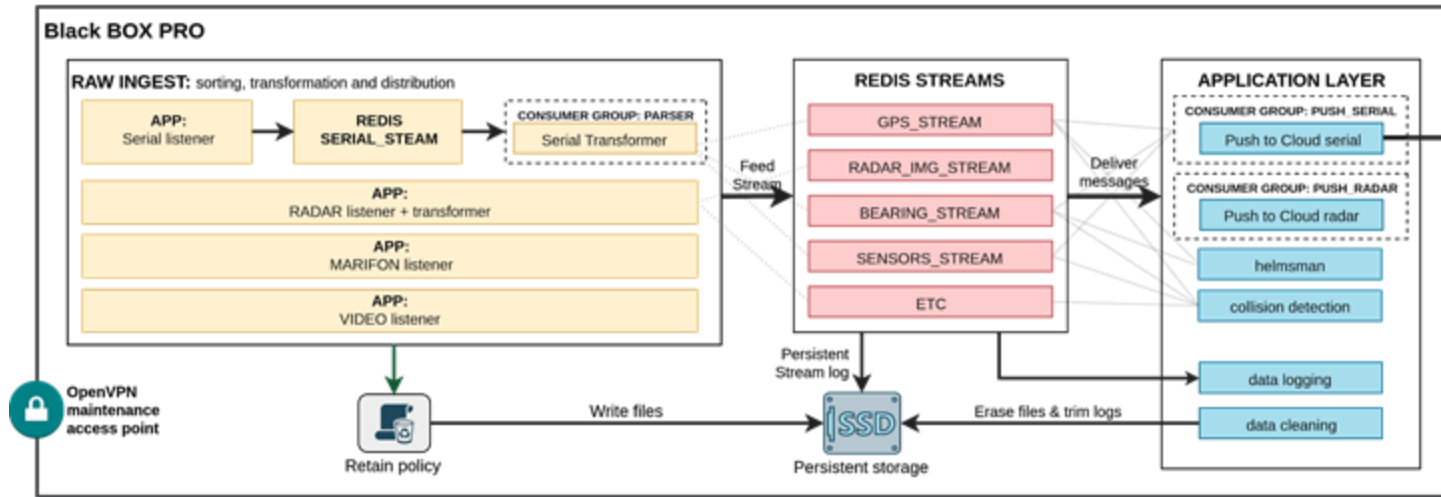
Black BOX PRO

RAW INGEST: sorting, transformation and distribution

APP:
Serial listener

REDIS
SERIAL_STEAM

CONSUMER GROUP: PARSER
Serial Transformer

APP:
RADAR listener + transformer

APP:
MARIFON listener

APP:
VIDEO listener

Feed Stream

REDIS STREAMS

GPS_STREAM

RADAR_IMG_STREAM

BEARING_STREAM

SENSORS_STREAM

ETC

Deliver messages

APPLICATION LAYER

CONSUMER GROUP: PUSH_SERIAL
Push to Cloud serial

CONSUMER GROUP: PUSH_RADAR
Push to Cloud radar

helmsman

collision detection

data logging

data cleaning

Persistent Stream log

OpenVPN maintenance access point

Retain policy

Write files

SSD

Persistent storage

Erase files & trim logs